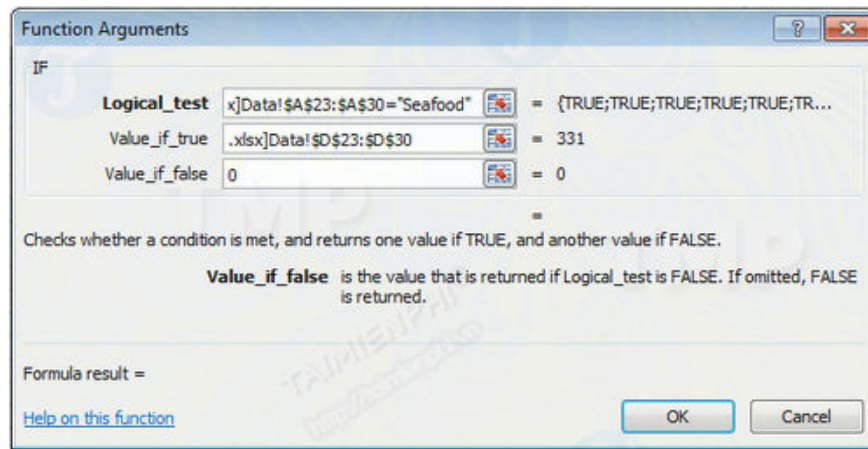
Function Arguments

?

IF

Logical_test x]Data!$A$23:$A$30="Seafood" = {TRUE;TRUE;TRUE;TRUE;TRUE;TR...

Value_if_true .xlsx]Data!$D$23:$D$30 = 331

Value_if_false 0 = 0

=

Checks whether a condition is met, and returns one value if TRUE, and another value if FALSE.

Value_if_false is the value that is returned if Logical_test is FALSE. If omitted, FALSE is returned.

Formula result =

Help on this function

OK

Cancel

TAIMIENPHI